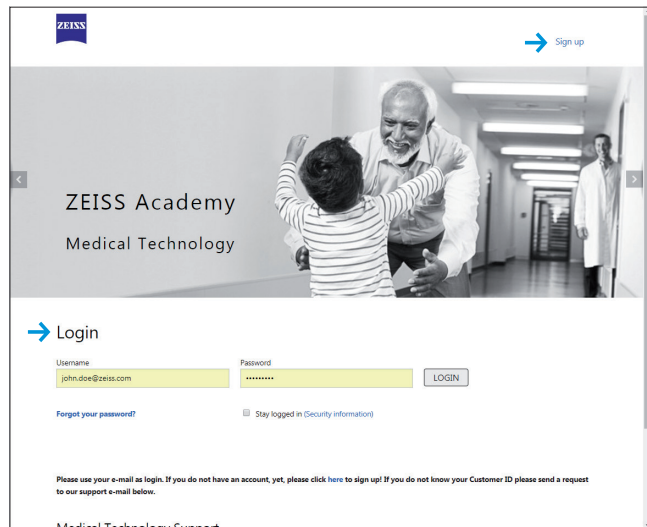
ZEISS

Sign up

ZEISS Academy

Medical Technology

Login

Username
john.doe@zeiss.com

Password
••••••••••

LOGIN

Forgot your password?

Stay logged in (Security information)

Please use your e-mail as login. If you do not have an account, yet, please click here to sign up! If you do not know your Customer ID please send a request to our support e-mail below.

Medical Technology Support